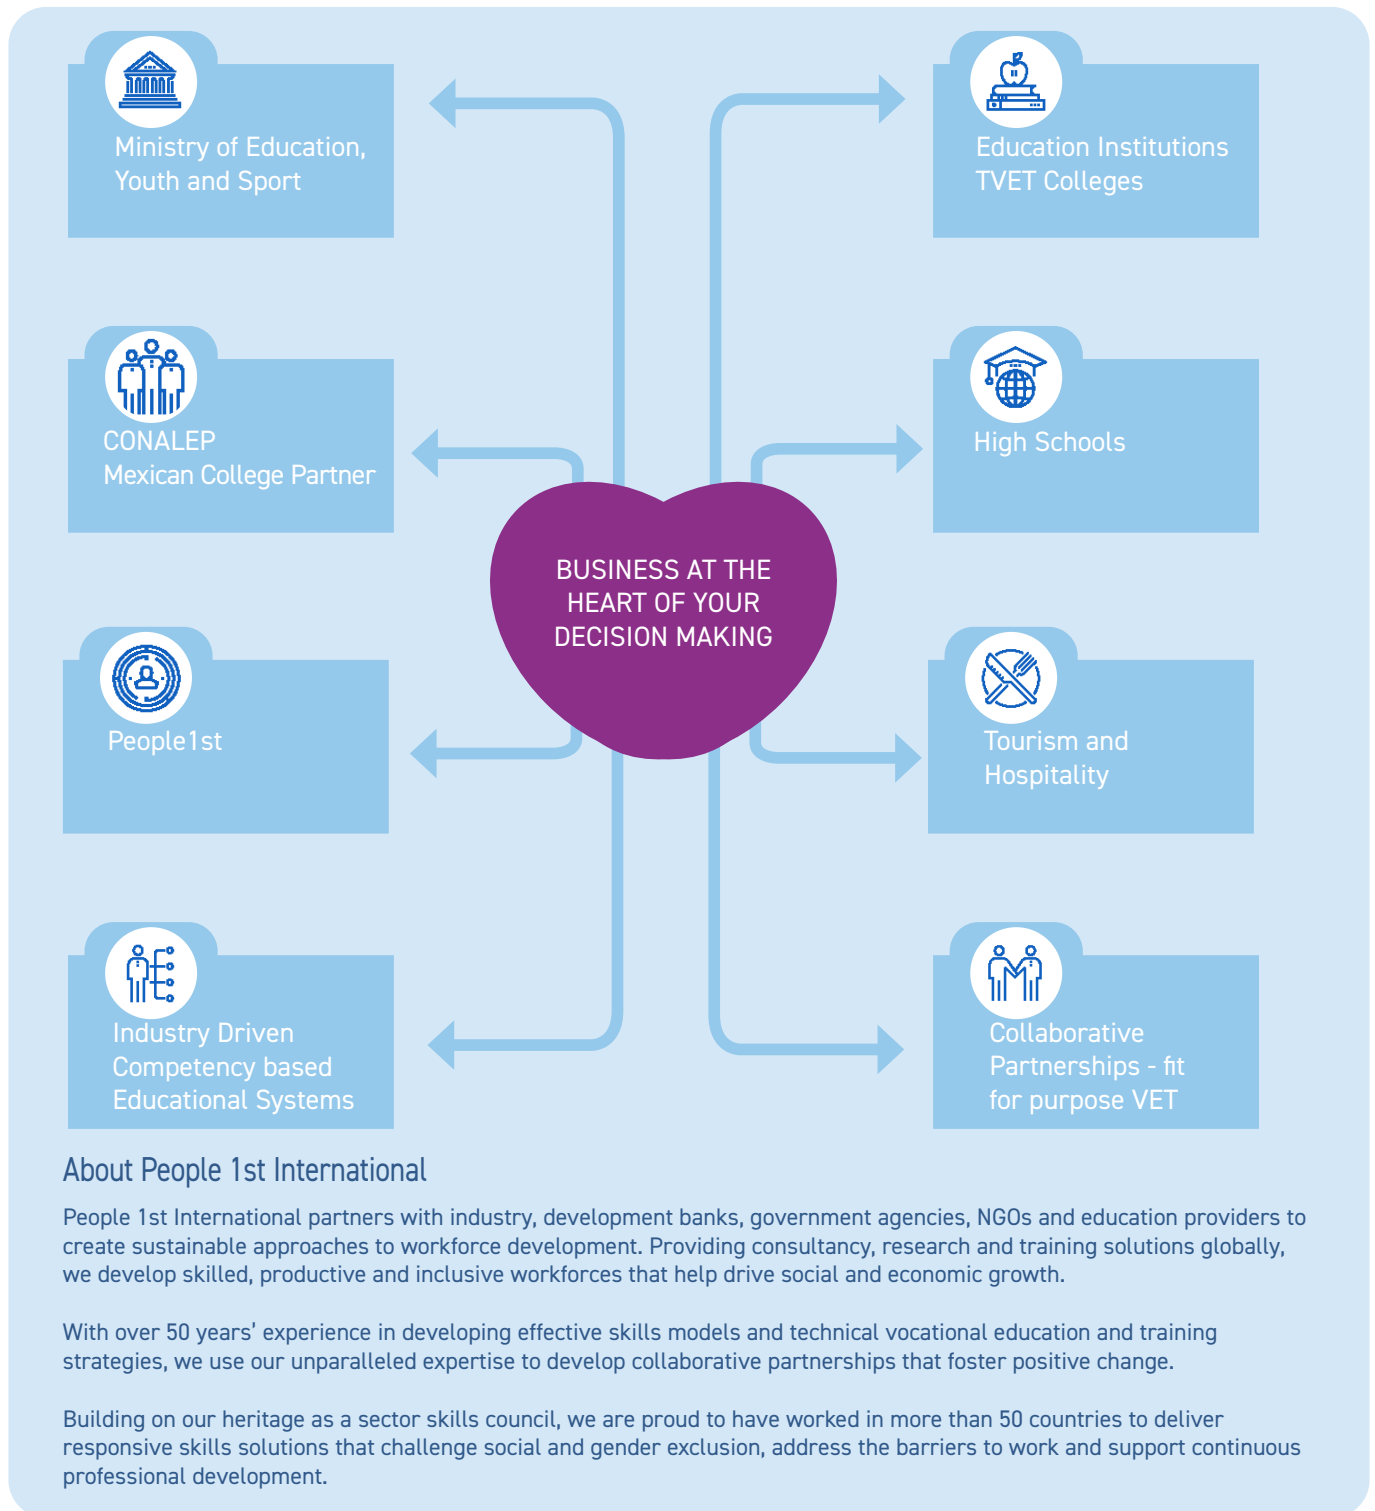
Ministry of Education, Youth and Sport

Education Institutions TVET Colleges

CONALEP Mexican College Partner

High Schools

BUSINESS AT THE HEART OF YOUR DECISION MAKING

People1st

Tourism and Hospitality

Industry Driven Competency based Educational Systems

Collaborative Partnerships - fit for purpose VET

About People 1st International

People 1st International partners with industry, development banks, government agencies, NGOs and education providers to create sustainable approaches to workforce development. Providing consultancy, research and training solutions globally, we develop skilled, productive and inclusive workforces that help drive social and economic growth.

With over 50 years' experience in developing effective skills models and technical vocational education and training strategies, we use our unparalleled expertise to develop collaborative partnerships that foster positive change.

Building on our heritage as a sector skills council, we are proud to have worked in more than 50 countries to deliver responsive skills solutions that challenge social and gender exclusion, address the barriers to work and support continuous professional development.